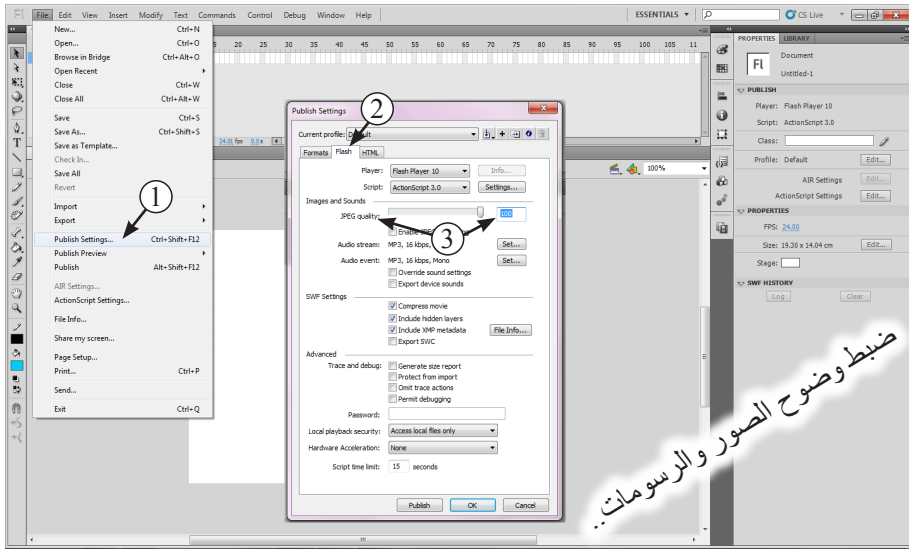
Fl File Edit View Insert Modify Text Commands Control Debug Window Help

ESSENTIALS ▾ CS Live

New... Ctrl+N
Open... Ctrl+O
Browse in Bridge Ctrl+Alt+O
Open Recent
Close Ctrl+W
Close All Ctrl+Alt+W
Save Ctrl+S
Save As... Ctrl+Shift+S
Save as Template...
Check In...
Save All
Revert
Import
Export
Publish Settings... Ctrl+Shift+F12
Publish Preview
Publish Alt+Shift+F12
AIR Settings...
ActionScript Settings...
File Info...
Share my screen...
Page Setup...
Print... Ctrl+P
Send...
Exit Ctrl+Q

1
2
3

20 25 30 35 40 45 50 55 60 65 70 75 80 85 90 95 100 105 11

24.00 fps 0.0 s

100%

Publish Settings

Current profile: Default

Formats Flash HTML

Player: Flash Player 10 Info...
Script: ActionScript 3.0 Settings...

Images and Sounds
JPEG quality: 100
Enable JPEG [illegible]
Audio stream: MP3, 16 kbps, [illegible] Set...
Audio event: MP3, 16 kbps, Mono Set...
Override sound settings
Export device sounds

SWF Settings
Compress movie
Include hidden layers
Include XMP metadata File Info...
Export SWC

Advanced
Trace and debug: Generate size report
Protect from import
Omit trace actions
Permit debugging
Password:
Local playback security: Access local files only
Hardware Acceleration: None
Script time limit: 15 seconds

Publish OK Cancel

PROPERTIES LIBRARY
Fl Document
Untitled-1
PUBLISH
Player: Flash Player 10
Script: ActionScript 3.0
Class:
Profile: Default Edit...
AIR Settings Edit...
ActionScript Settings Edit...
PROPERTIES
FPS: 24.00
Size: 19.30 x 14.04 cm Edit...
Stage:
SWF HISTORY
Log Clear

ضبط وضوح الصور والرسومات..